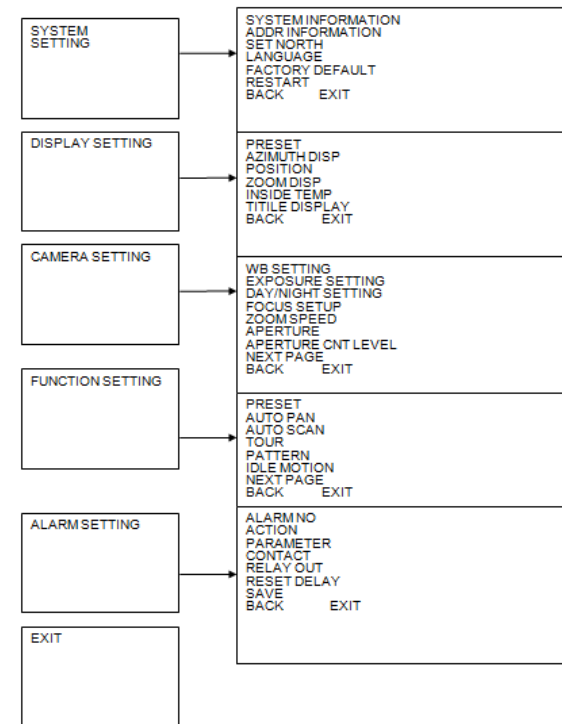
SYSTEM SETTING

SYSTEM INFORMATION
ADDR INFORMATION
SET NORTH
LANGUAGE
FACTORY DEFAULT
RESTART
BACK EXIT

DISPLAY SETTING

PRESET
AZIMUTH DISP
POSITION
ZOOM DISP
INSIDE TEMP
TITILE DISPLAY
BACK EXIT

CAMERA SETTING

WB SETTING
EXPOSURE SETTING
DAY/NIGHT SETTING
FOCUS SETUP
ZOOM SPEED
APERTURE
APERTURE CNT LEVEL
NEXT PAGE
BACK EXIT

FUNCTION SETTING

PRESET
AUTO PAN
AUTO SCAN
TOUR
PATTERN
IDLE MOTION
NEXT PAGE
BACK EXIT

ALARM SETTING

ALARM NO
ACTION
PARAMETER
CONTACT
RELAY OUT
RESET DELAY
SAVE
BACK EXIT

EXIT